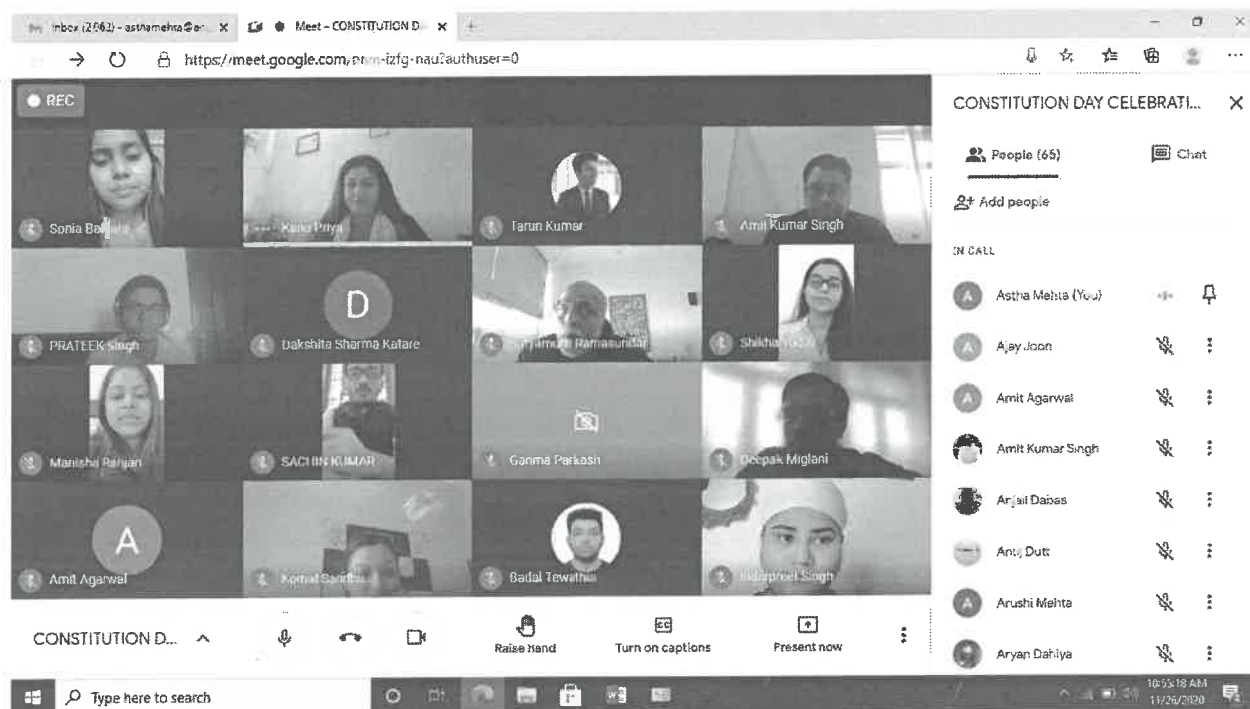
Inbox (2662) - asthamehta@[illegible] × Meet – CONSTITUTION D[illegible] × +

https://meet.google.com/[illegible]-izfg-nau?authuser=0

REC

Sonia Ba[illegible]

Kunu Priya

Tarun Kumar

Amit Kumar Singh

PRATEEK singh

D

Dakshita Sharma Katare

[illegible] Ramasundar

Shikha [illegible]

Manisha Ranjan

SACHIN KUMAR

Garima Parkash

Deepak Miglani

A

Amit Agarwal

Komal Sandhu

Badal Tewathia

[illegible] Singh

CONSTITUTION D... ^

Raise hand

Turn on captions

Present now

CONSTITUTION DAY CELEBRATI... ×

People (65)

Chat

Add people

IN CALL

Astha Mehta (You)

Ajay Joon

Amit Agarwal

Amit Kumar Singh

Anjali Dabas

Anuj Dutt

Arushi Mehta

Aryan Dahiya

Type here to search

10:55:18 AM
11/26/2020